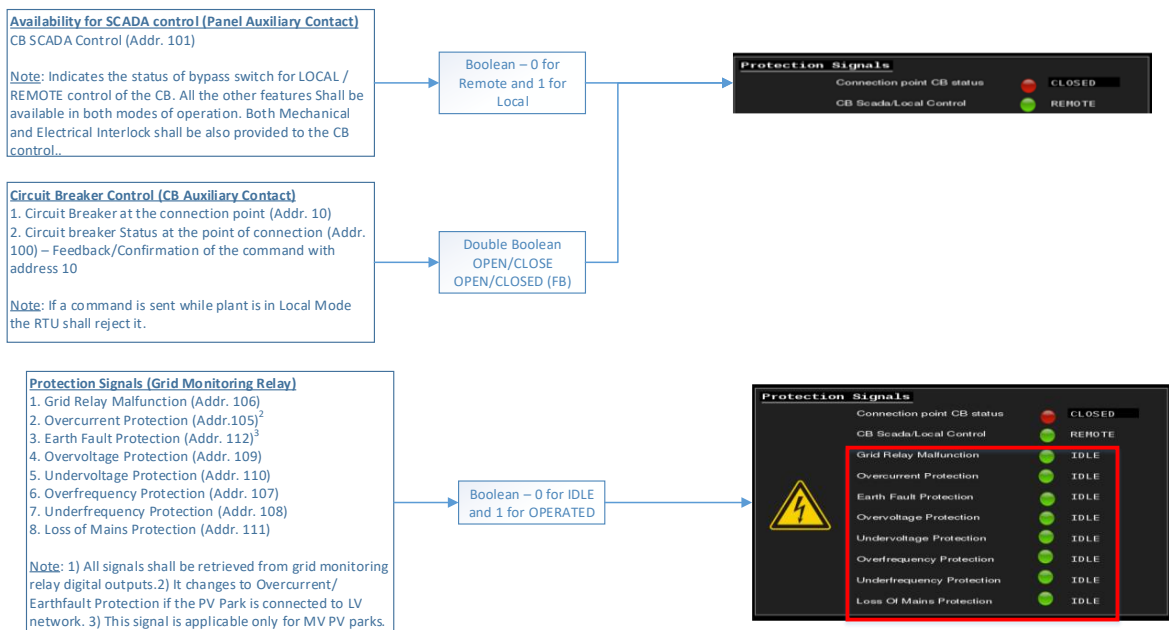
Availability for SCADA control (Panel Auxiliary Contact)
CB SCADA Control (Addr. 101)

Note: Indicates the status of bypass switch for LOCAL / REMOTE control of the CB. All the other features Shall be available in both modes of operation. Both Mechanical and Electrical Interlock shall be also provided to the CB control..

Boolean – 0 for Remote and 1 for Local

Protection Signals
Connection point CB status CLOSED
CB Scada/Local Control REMOTE

Circuit Breaker Control (CB Auxiliary Contact)
1. Circuit Breaker at the connection point (Addr. 10)
2. Circuit breaker Status at the point of connection (Addr. 100) – Feedback/Confirmation of the command with address 10

Note: If a command is sent while plant is in Local Mode the RTU shall reject it.

Double Boolean
OPEN/CLOSE
OPEN/CLOSED (FB)

Protection Signals (Grid Monitoring Relay)
1. Grid Relay Malfunction (Addr. 106)
2. Overcurrent Protection (Addr.105)$^2$
3. Earth Fault Protection (Addr. 112)$^3$
4. Overvoltage Protection (Addr. 109)
5. Undervoltage Protection (Addr. 110)
6. Overfrequency Protection (Addr. 107)
7. Underfrequency Protection (Addr. 108)
8. Loss of Mains Protection (Addr. 111)

Note: 1) All signals shall be retrieved from grid monitoring relay digital outputs.2) It changes to Overcurrent/ Earthfault Protection if the PV Park is connected to LV network. 3) This signal is applicable only for MV PV parks.

Boolean – 0 for IDLE and 1 for OPERATED

Protection Signals
Connection point CB status CLOSED
CB Scada/Local Control REMOTE
Grid Relay Malfunction IDLE
Overcurrent Protection IDLE
Earth Fault Protection IDLE
Overvoltage Protection IDLE
Undervoltage Protection IDLE
Overfrequency Protection IDLE
Underfrequency Protection IDLE
Loss Of Mains Protection IDLE